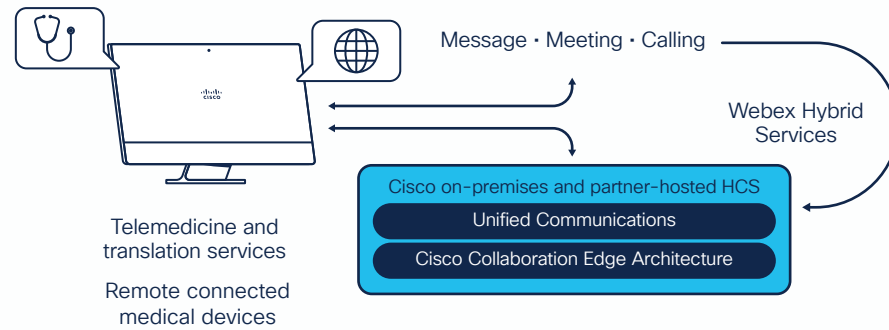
cisco

Message • Meeting • Calling

Webex Hybrid Services

Cisco on-premises and partner-hosted HCS

Unified Communications

Cisco Collaboration Edge Architecture

Telemedicine and translation services

Remote connected medical devices